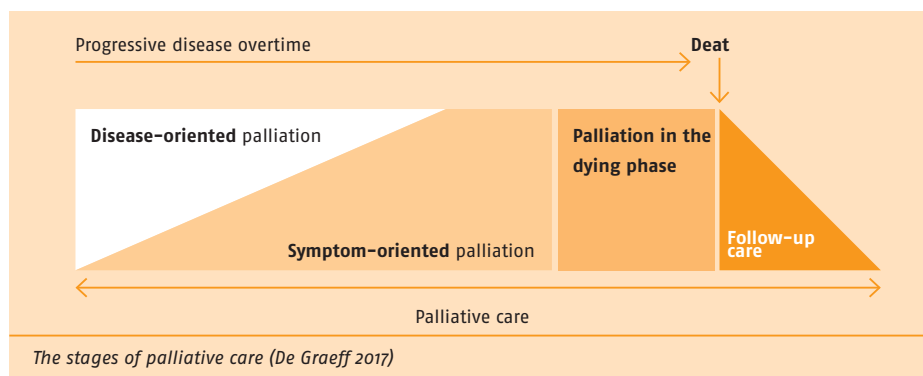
Progressive disease overtime

Deat

Disease-oriented palliation

Palliation in the dying phase

Symptom-oriented palliation

Follow-up care

Palliative care

The stages of palliative care (De Graeff 2017)